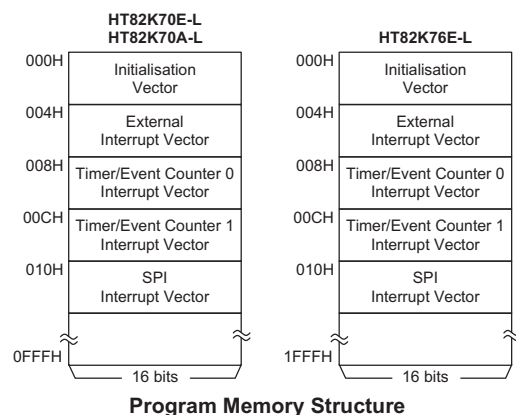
HT82K70E-L
HT82K70A-L

000H
Initialisation Vector
004H
External Interrupt Vector
008H
Timer/Event Counter 0 Interrupt Vector
00CH
Timer/Event Counter 1 Interrupt Vector
010H
SPI Interrupt Vector
0FFFH
16 bits

HT82K76E-L

000H
Initialisation Vector
004H
External Interrupt Vector
008H
Timer/Event Counter 0 Interrupt Vector
00CH
Timer/Event Counter 1 Interrupt Vector
010H
SPI Interrupt Vector
1FFFH
16 bits

Program Memory Structure